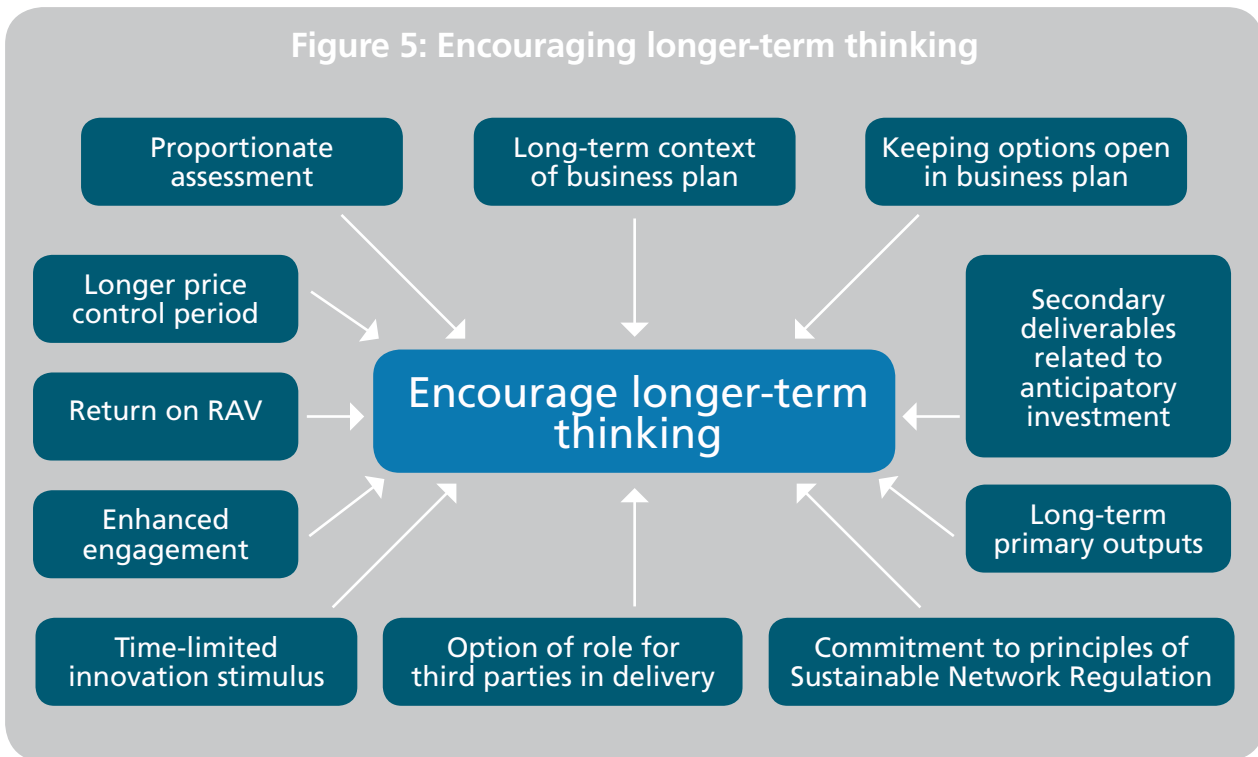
Figure 5: Encouraging longer-term thinking

Proportionate assessment

Long-term context of business plan

Keeping options open in business plan

Longer price control period

Secondary deliverables related to anticipatory investment

Return on RAV

Encourage longer-term thinking

Enhanced engagement

Long-term primary outputs

Time-limited innovation stimulus

Option of role for third parties in delivery

Commitment to principles of Sustainable Network Regulation